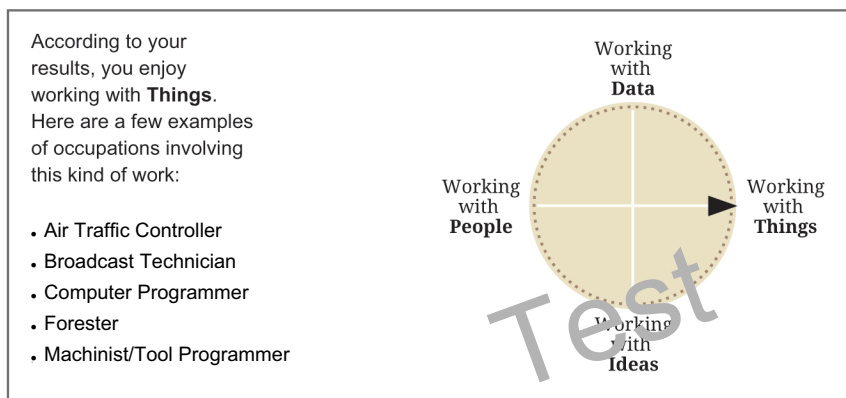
According to your results, you enjoy working with **Things**. Here are a few examples of occupations involving this kind of work:

- Air Traffic Controller
- Broadcast Technician
- Computer Programmer
- Forester
- Machinist/Tool Programmer

Working with **Data**

Working with **People**

Working with **Things**

Working with **Ideas**

Test